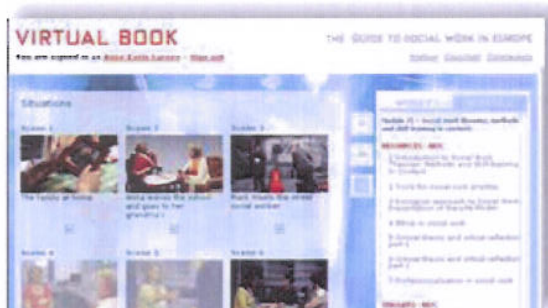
VIRTUAL BOOK

You are signed in as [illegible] - Sign out

THE GUIDE TO SOCIAL WORK IN EUROPE

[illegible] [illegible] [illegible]

Situations

Scene 1

Scene 2

Scene 3

The family at home

Anna leaves the school and goes to her grandma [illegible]

Piotr meets the street social worker

Scene 4

Scene 5

Scene 6

Module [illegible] - Social work theories, methods and skill training in context

RESOURCES - WEB

1 Introduction to Social Work Theories, Methods and Skill training in Context

2 Tools for social work practice

3 Ecological approach to Social Work: Application of the Life Model

4 Ethics in social work

5 Critical theory and critical reflection part 1

6 Critical theory and critical reflection part 2

7 Professionalization in social work

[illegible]